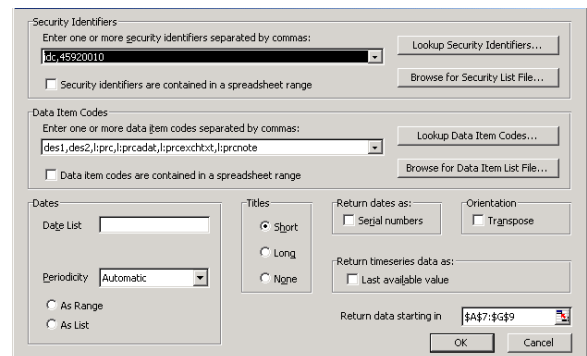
Security Identifiers

Enter one or more security identifiers separated by commas:

dc,45920010

Lookup Security Identifiers...

Security identifiers are contained in a spreadsheet range

Browse for Security List File...

Data Item Codes

Enter one or more data item codes separated by commas:

des1,des2,l:prc,l:prcadat,l:prcexchtxt,l:prcnote

Lookup Data Item Codes...

Data item codes are contained in a spreadsheet range

Browse for Data Item List File...

Dates

Date List

Periodicity Automatic

As Range

As List

Titles

Short

Long

None

Return dates as:

Serial numbers

Orientation

Transpose

Return timeseries data as:

Last available value

Return data starting in $A$7:$G$9

OK

Cancel